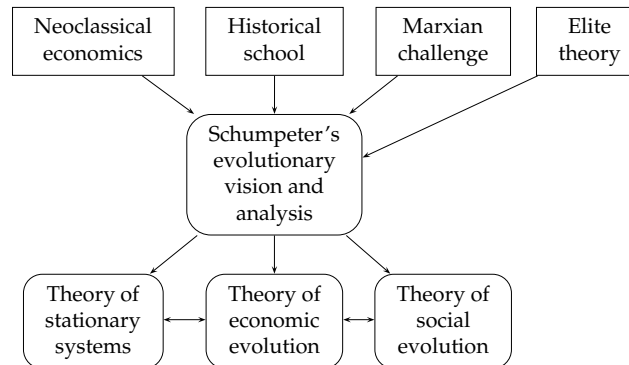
Neoclassical economics

Historical school

Marxian challenge

Elite theory

Schumpeter's evolutionary vision and analysis

Theory of stationary systems

Theory of economic evolution

Theory of social evolution